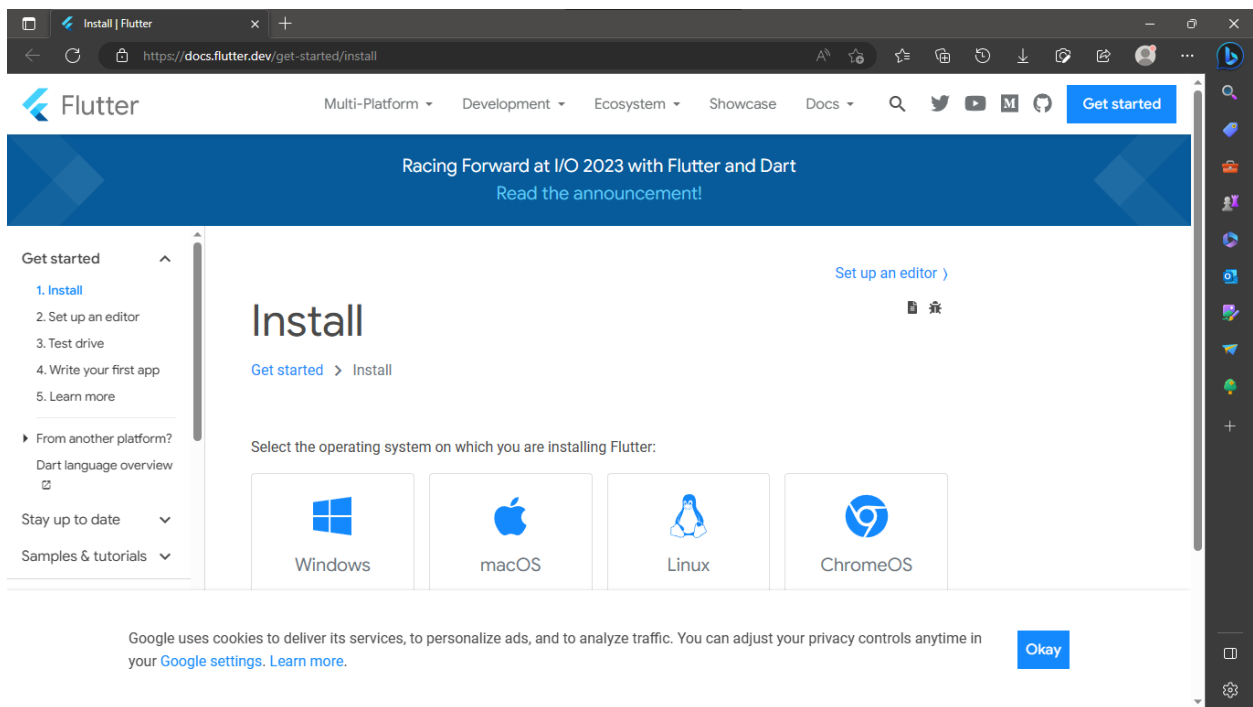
Install | Flutter

https://docs.flutter.dev/get-started/install

Flutter

Multi-Platform Development Ecosystem Showcase Docs

M

Get started

Racing Forward at I/O 2023 with Flutter and Dart

Read the announcement!

Get started

1. Install

2. Set up an editor

3. Test drive

4. Write your first app

5. Learn more

From another platform?

Dart language overview

Stay up to date

Samples & tutorials

Set up an editor ›

Install

Get started › Install

Select the operating system on which you are installing Flutter:

Windows

macOS

Linux

ChromeOS

Google uses cookies to deliver its services, to personalize ads, and to analyze traffic. You can adjust your privacy controls anytime in your Google settings. Learn more.

Okay